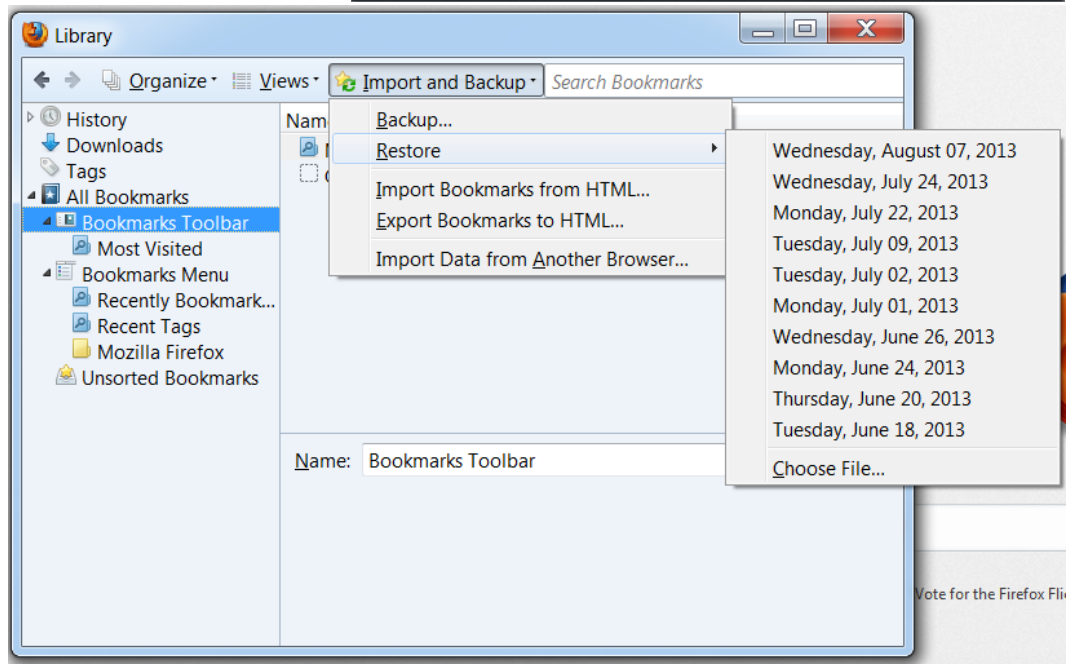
Library

Organize ▾ Views ▾ Import and Backup ▾ Search Bookmarks

History
Downloads
Tags
All Bookmarks
Bookmarks Toolbar
Most Visited
Bookmarks Menu
Recently Bookmark...
Recent Tags
Mozilla Firefox
Unsorted Bookmarks

Nam

Backup...
Restore
Import Bookmarks from HTML...
Export Bookmarks to HTML...
Import Data from Another Browser...

Wednesday, August 07, 2013
Wednesday, July 24, 2013
Monday, July 22, 2013
Tuesday, July 09, 2013
Tuesday, July 02, 2013
Monday, July 01, 2013
Wednesday, June 26, 2013
Monday, June 24, 2013
Thursday, June 20, 2013
Tuesday, June 18, 2013
Choose File...

Name: Bookmarks Toolbar

Vote for the Firefox Fli